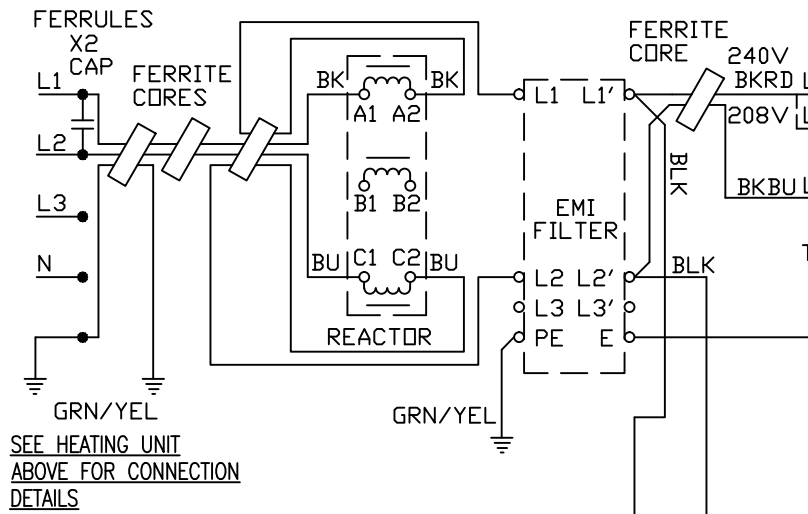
FERRULES
X2
CAP
FERRITE
CORES
L1
L2
L3
N
BK
BK
A1 A2
B1 B2
BU
C1 C2
BU
REACTOR
L1 L1'
EMI
FILTER
L2 L2'
L3 L3'
PE E
FERRITE
CORE
240V
BKRD
208V
BLK
BKBU
BLK
T
GRN/YEL
GRN/YEL
SEE HEATING UNIT ABOVE FOR CONNECTION DETAILS